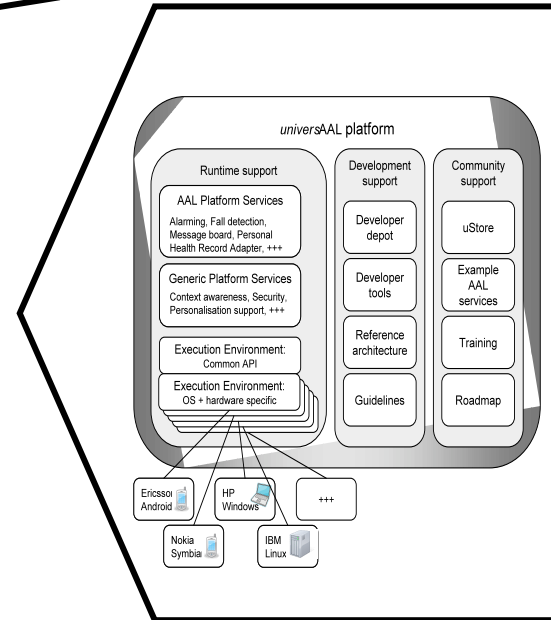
universAAL platform

Runtime support

AAL Platform Services
Alarming, Fall detection, Message board, Personal Health Record Adapter, +++

Generic Platform Services
Context awareness, Security, Personalisation support, +++

Execution Environment: Common API

Execution Environment: OS + hardware specific

Development support

Developer depot

Developer tools

Reference architecture

Guidelines

Community support

uStore

Example AAL services

Training

Roadmap

Ericsson Android

HP Windows

+++

Nokia Symbian

IBM Linux